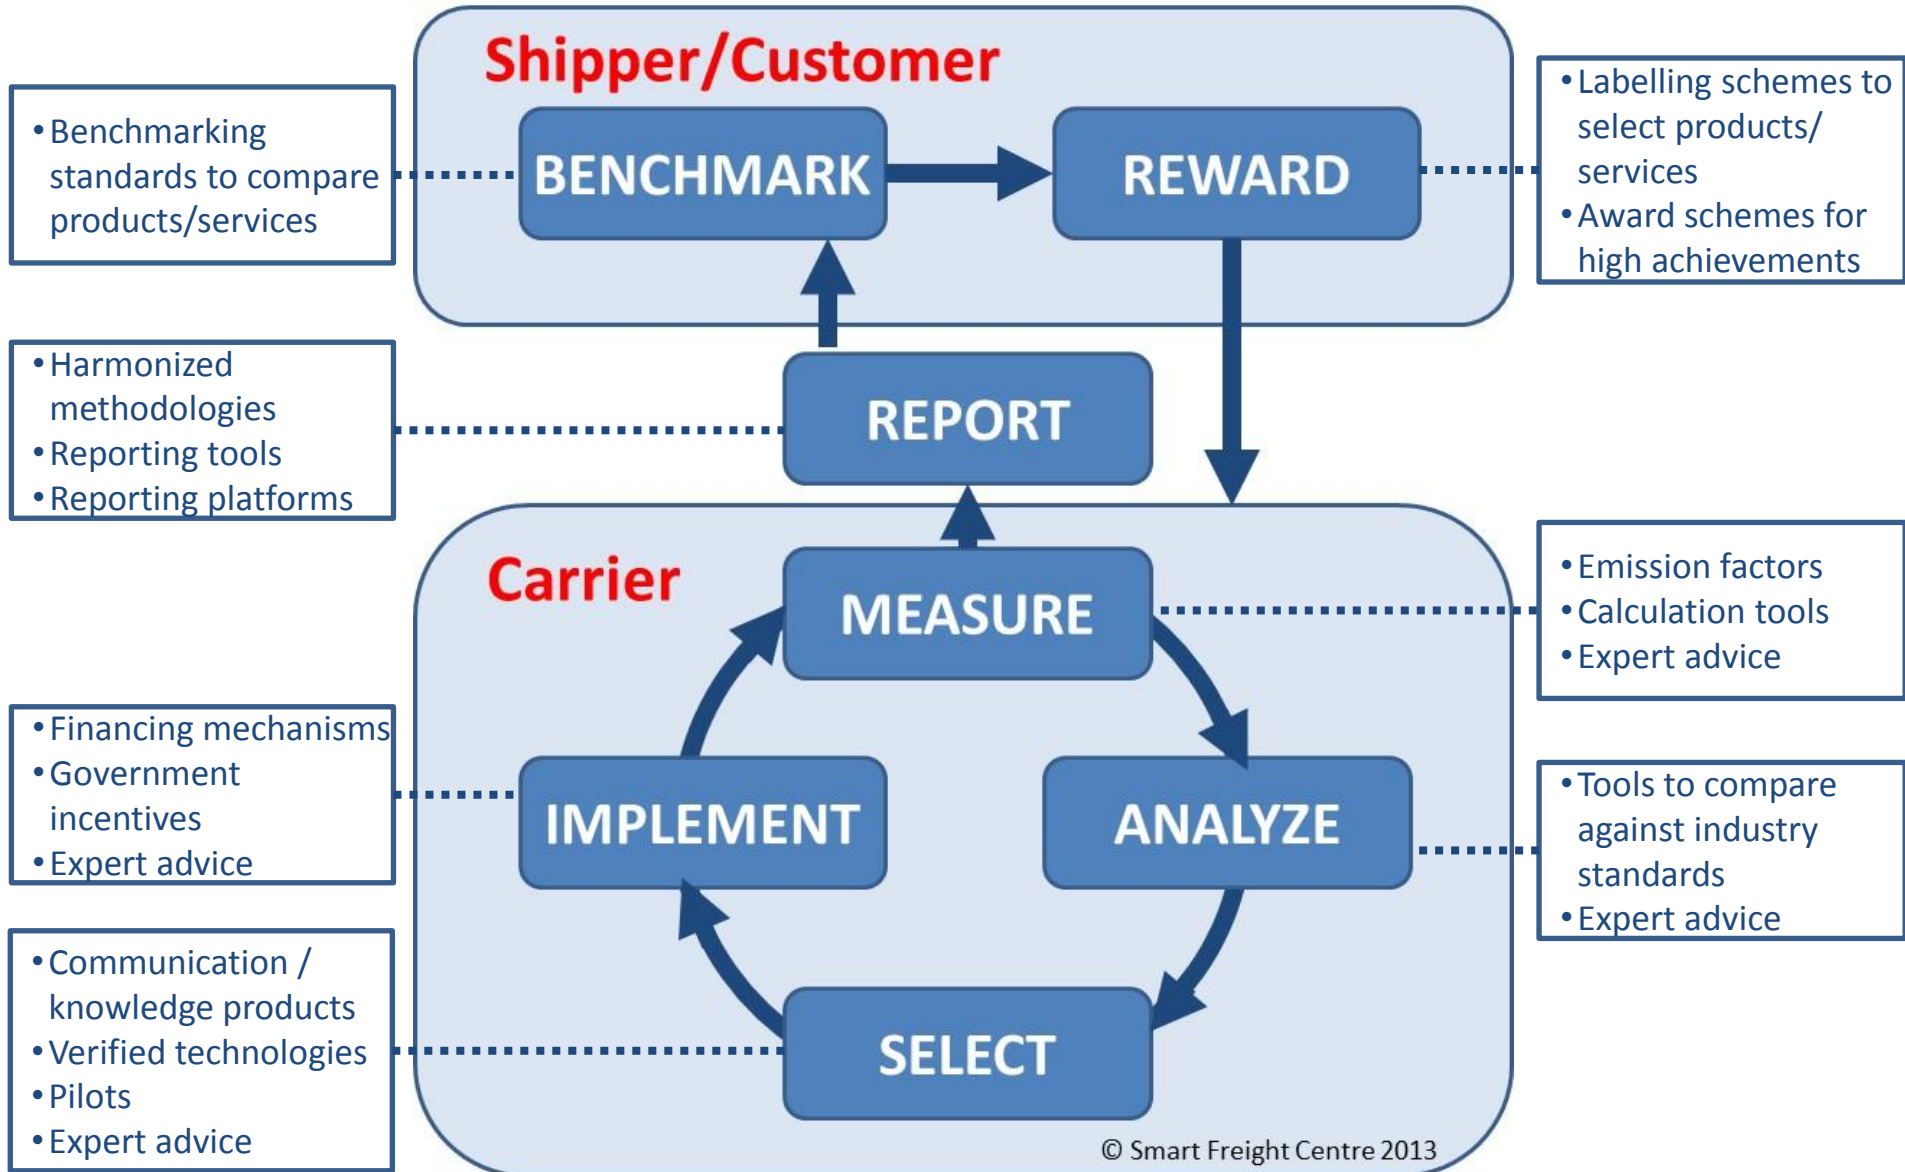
Shipper/Customer

• Benchmarking standards to compare products/services

BENCHMARK

REWARD

• Labelling schemes to select products/ services
• Award schemes for high achievements

• Harmonized methodologies
• Reporting tools
• Reporting platforms

REPORT

Carrier

MEASURE

• Emission factors
• Calculation tools
• Expert advice

• Financing mechanisms
• Government incentives
• Expert advice

IMPLEMENT

ANALYZE

• Tools to compare against industry standards
• Expert advice

• Communication / knowledge products
• Verified technologies
• Pilots
• Expert advice

SELECT

© Smart Freight Centre 2013